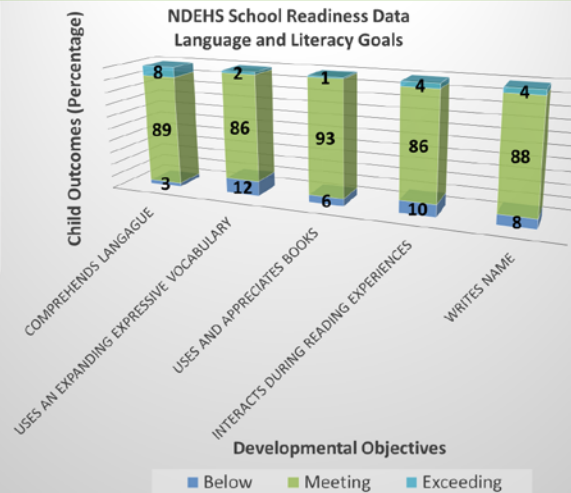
NDEHS School Readiness Data
Language and Literacy Goals

Child Outcomes (Percentage)

8
89
3

2
86
12

1
93
6

4
86
10

4
88
8

COMPREHENDS LANGAGUE
USES AN EXPANDING EXPRESSIVE VOCABULARY
USES AND APPRECIATES BOOKS
INTERACTS DURING READING EXPERIENCES
WRITES NAME

Developmental Objectives

Below
Meeting
Exceeding